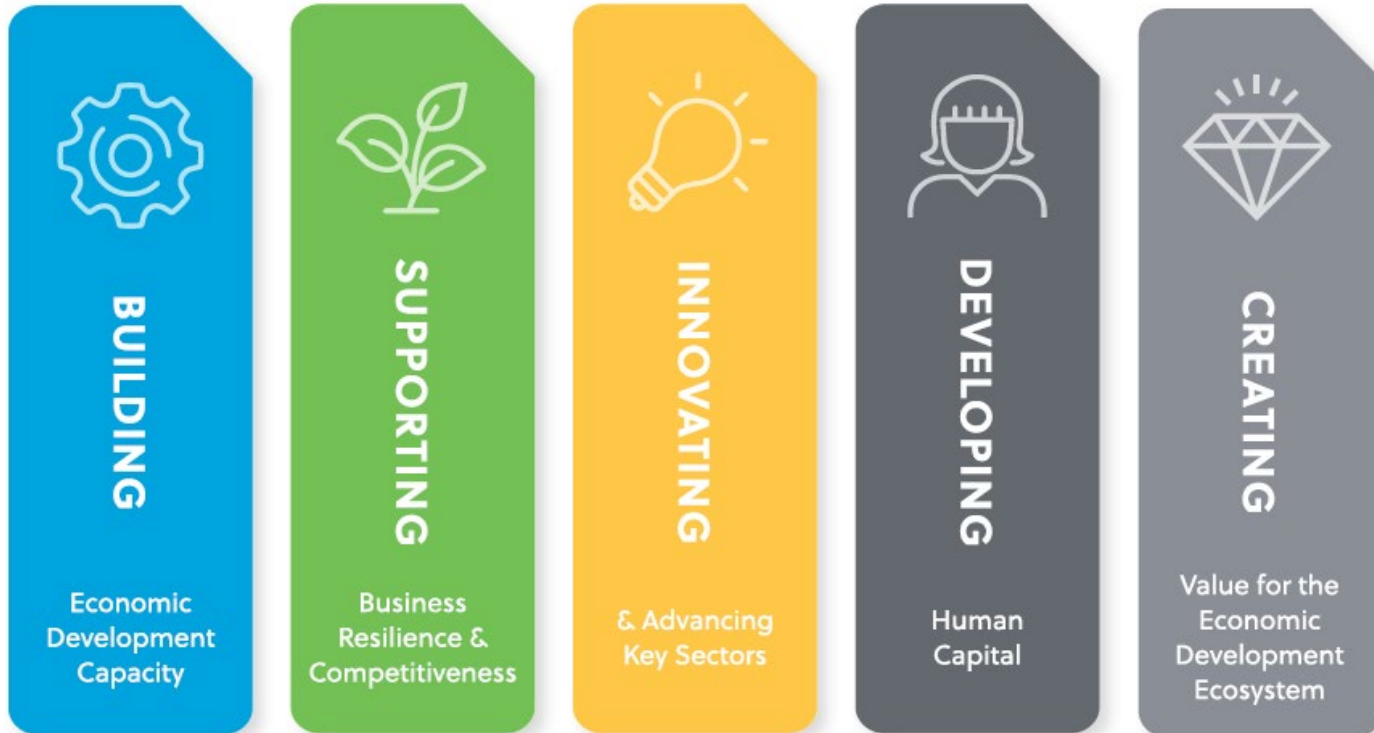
BUILDING

Economic Development Capacity

SUPPORTING

Business Resilience & Competitiveness

INNOVATING

& Advancing Key Sectors

DEVELOPING

Human Capital

CREATING

Value for the Economic Development Ecosystem